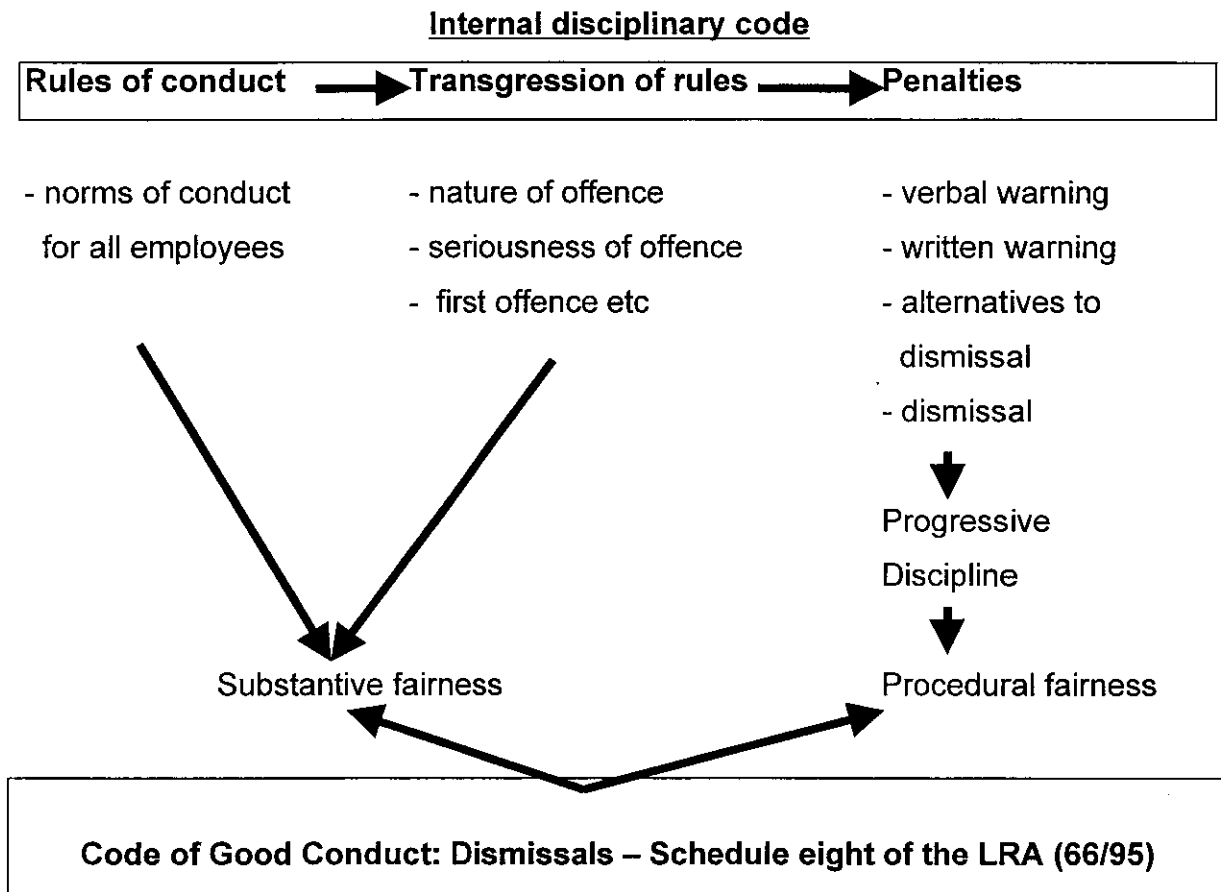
Internal disciplinary code

Rules of conduct Transgression of rules Penalties

- norms of conduct for all employees

- nature of offence
- seriousness of offence
- first offence etc

- verbal warning
- written warning
- alternatives to dismissal
- dismissal

Progressive Discipline

Substantive fairness

Procedural fairness

Code of Good Conduct: Dismissals – Schedule eight of the LRA (66/95)